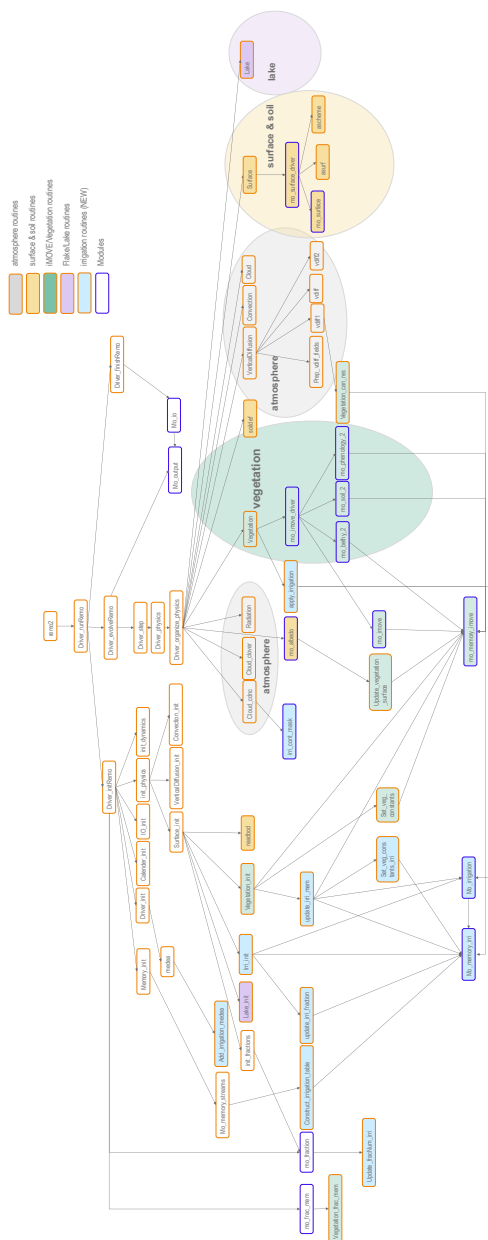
atmosphere routines
surface & soil routines
iMOVE/Vegetation routines
Flake/Lake routines
irrigation routines (NEW)
Modules

lake
Lake

surface & soil
Surface
mo_surface_driver
mo_surface
sssurf
sschneme

atmosphere
Cloud
Convection
VerticalDiffusion
vdiff
vdiff2
vdiff1
Prep_vdf_fields

vegetation
Vegetation
mo_imove_driver
mo_phenology_2
mo_soil_2
mo_bethy_2
Vegetation_can_res

solatef
Mo_io
Mo_output
Driver_finishRemo
Driver_evolveRemo
Driver_step
Driver_physics
Driver_organize_physics
Radiation
Cloud_driver
Cloud_clmc
mo_albedo
atmosphere
apply_irrigation
mo_imove
irri_cont_mask
Update_vegetation_surface
mo_memory_imove

remo2
Driver_runRemo
Driver_initRemo
init_dynamics
init_physics
IO_init
Calendar_init
Driver_init
Memory_init
Convection_init
VerticalDiffusion_init
Surface_init
readsoil
Vegetation_init
update_irri_mem
Set_veg_constants
Set_veg_cons tants_irri
mo_irrigation
irri_init
mo_memory_irri
medas
Lake_init
Add_irrigation_medas
init_fractions
update_irri_fraction
Construct_irrigation_table
Mo_memory_streams
mo_fraction
Update_irrfraction_irri
mo_mac_mem
Vegetation_mac_mem